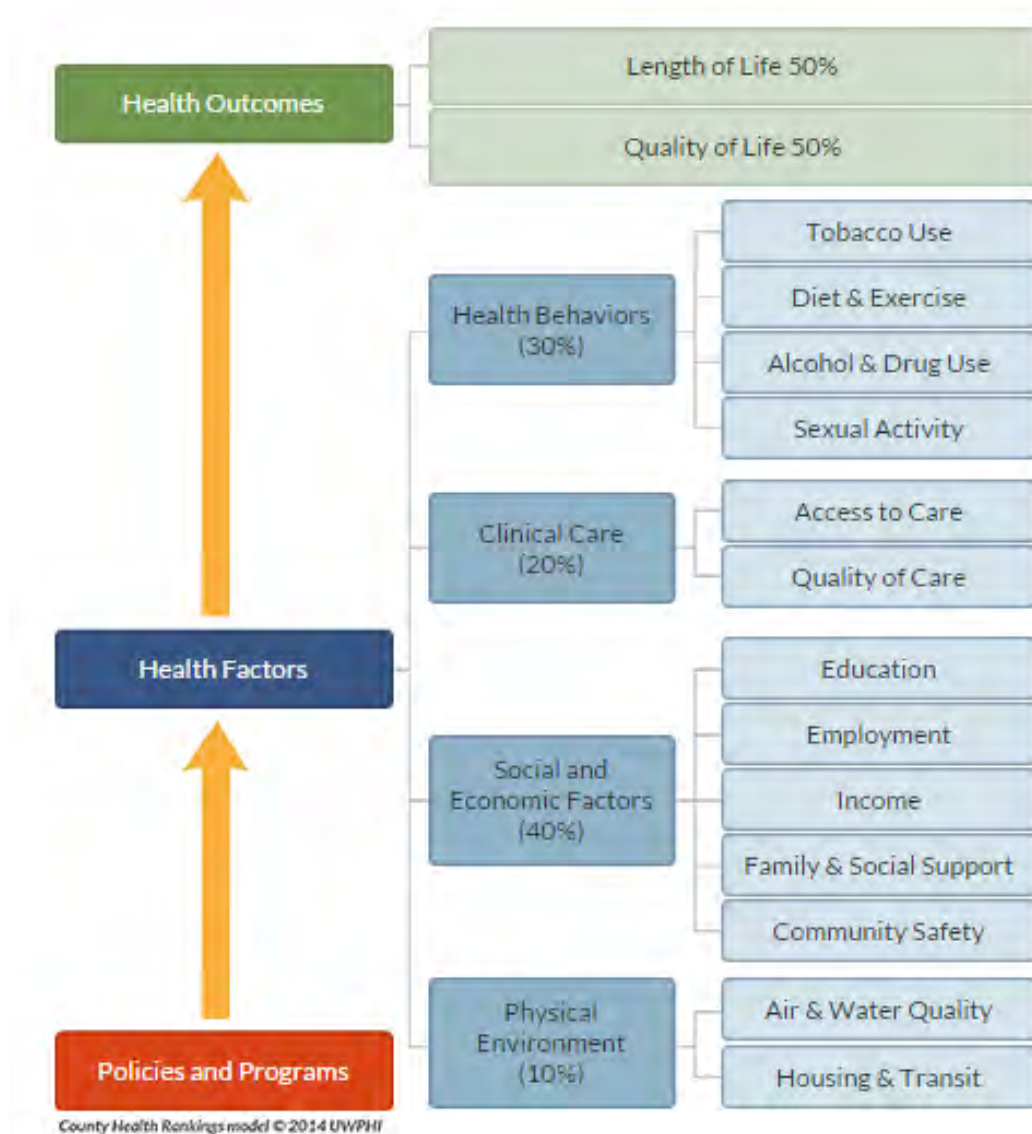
Health Outcomes

Length of Life 50%

Quality of Life 50%

Health Behaviors (30%)

Tobacco Use

Diet & Exercise

Alcohol & Drug Use

Sexual Activity

Clinical Care (20%)

Access to Care

Quality of Care

Health Factors

Social and Economic Factors (40%)

Education

Employment

Income

Family & Social Support

Community Safety

Physical Environment (10%)

Air & Water Quality

Housing & Transit

Policies and Programs

County Health Rankings model © 2014 UWPHI